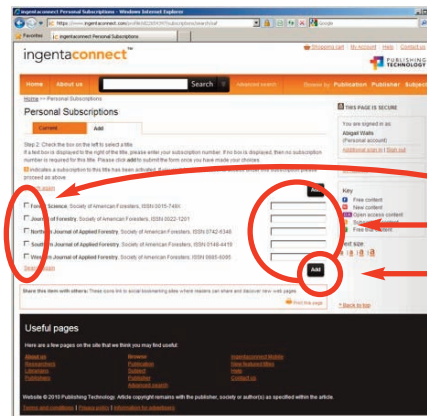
ingentaconnect Personal Subscriptions - Windows Internet Explorer

https://www.ingentaconnect.com/profile/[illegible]/subscriptions/search/saf

Google

Favorites | ingentaconnect Personal Subscriptions

ingentaconnect

Shopping cart | My Account | Help | Contact us

PUBLISHING TECHNOLOGY

Home | About us | Search | Advanced search | Browse by Publication Publisher Subject

Home >> Personal Subscriptions

Personal Subscriptions

Current | Add

Step 2: Check the box on the left to select a title.
If a text box is displayed to the right of the title, please enter your subscription number. If no box is displayed, then no subscription number is required for this title. Please click add to submit the form once you have made your choices.

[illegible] indicates a subscription to this title has been activated. If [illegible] proceed as above.

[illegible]

Add

Forest Science, Society of American Foresters, ISSN 0015-749X

Journal of Forestry, Society of American Foresters, ISSN 0022-1201

Northern Journal of Applied Forestry, Society of American Foresters, ISSN 0742-6348

Southern Journal of Applied Forestry, Society of American Foresters, ISSN 0148-4419

Western Journal of Applied Forestry, Society of American Foresters, ISSN 0885-6095

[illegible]

Add

Share this item with others: These icons link to social bookmarking sites where readers can share and discover new web pages.

Print this page

THIS PAGE IS SECURE

You are signed in as:
Abigail Watts
(Personal account)
Additional sign in | Sign out

Key
Free content
New content
Open access content
Subscribed content
Free trial content

Text size
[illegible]

Back to top

Useful pages

Here are a few pages on the site that we think you may find useful:

About us | Browse | Ingentaconnect Mobile
Researchers | Publication | New Featured titles
Librarians | Subject | Help
Publishers | Publisher | Contact us
| Advanced search |

Website © 2010 Publishing Technology. Article copyright remains with the publisher, society or author(s) as specified within the article.

Terms and conditions | Privacy policy | Information for advertisers